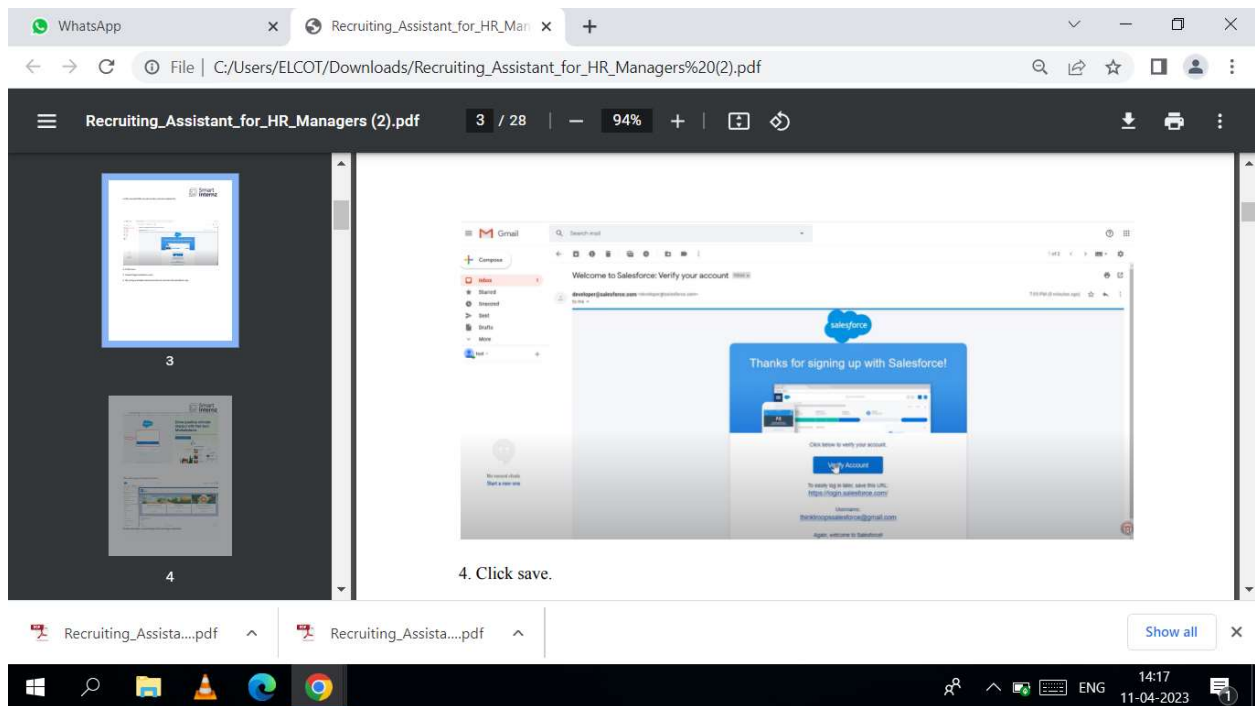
WhatsApp
Recruiting_Assistant_for_HR_Man
File | C:/Users/ELCOT/Downloads/Recruiting_Assistant_for_HR_Managers%20(2).pdf
Recruiting_Assistant_for_HR_Managers (2).pdf
3 / 28
94%
Smart Internz
3
Smart Internz
4
Gmail
Search mail
Compose
Inbox
Starred
Snoozed
Sent
Drafts
More
Welcome to Salesforce: Verify your account
developer@salesforce.com
salesforce
Thanks for signing up with Salesforce!
Click below to verify your account.
Verify Account
To easily log in later, save this URL:
https://login.salesforce.com/
Username:
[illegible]@gmail.com
Again, welcome to Salesforce!
No recent chats
Start a new one
4. Click save.
Recruiting_Assista....pdf
Recruiting_Assista....pdf
Show all
ENG
14:17
11-04-2023